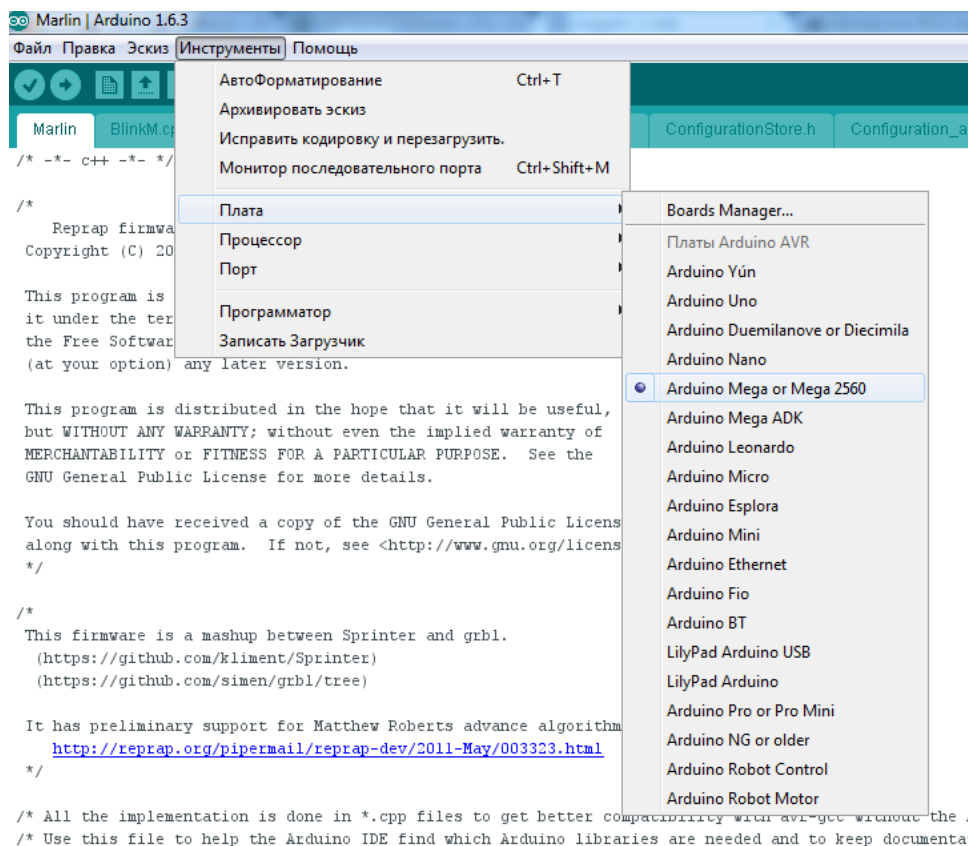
Marlin | Arduino 1.6.3

Файл Правка Эскиз Инструменты Помощь

Marlin BlinkM.c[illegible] ConfigurationStore.h Configuration_a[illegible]

АвтоФорматирование Ctrl+T
Архивировать эскиз
Исправить кодировку и перезагрузить.
Монитор последовательного порта Ctrl+Shift+M
Плата
Процессор
Порт
Программатор
Записать Загрузчик

Boards Manager...
Платы Arduino AVR
Arduino Yún
Arduino Uno
Arduino Duemilanove or Diecimila
Arduino Nano
Arduino Mega or Mega 2560
Arduino Mega ADK
Arduino Leonardo
Arduino Micro
Arduino Esplora
Arduino Mini
Arduino Ethernet
Arduino Fio
Arduino BT
LilyPad Arduino USB
LilyPad Arduino
Arduino Pro or Pro Mini
Arduino NG or older
Arduino Robot Control
Arduino Robot Motor

/* -*- c++ -*- */

/*
Reprap firmwa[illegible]
Copyright (C) 20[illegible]

This program is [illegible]
it under the ter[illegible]
the Free Softwar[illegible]
(at your option) any later version.

This program is distributed in the hope that it will be useful,
but WITHOUT ANY WARRANTY; without even the implied warranty of
MERCHANTABILITY or FITNESS FOR A PARTICULAR PURPOSE. See the
GNU General Public License for more details.

You should have received a copy of the GNU General Public Licens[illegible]
along with this program. If not, see <http://www.gnu.org/licens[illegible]
*/

/*
This firmware is a mashup between Sprinter and grbl.
(https://github.com/kliment/Sprinter)
(https://github.com/simen/grbl/tree)

It has preliminary support for Matthew Roberts advance algorithm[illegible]
http://reprap.org/pipermail/reprap-dev/2011-May/003323.html
*/

/* All the implementation is done in *.cpp files to get better compatibility with avr-gcc without the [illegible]
/* Use this file to help the Arduino IDE find which Arduino libraries are needed and to keep documenta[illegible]